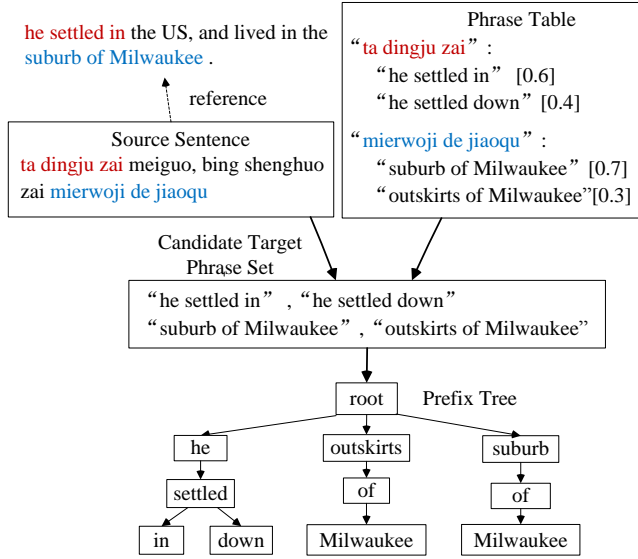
he settled in the US, and lived in the suburb of Milwaukee .

reference

Source Sentence
ta dingju zai meiguo, bing shenghuo zai mierwoji de jiaoqu

Phrase Table
“ta dingju zai”:
“he settled in” [0.6]
“he settled down” [0.4]
“mierwoji de jiaoqu”:
“suburb of Milwaukee” [0.7]
“outskirts of Milwaukee”[0.3]

Candidate Target Phrase Set

“he settled in”, “he settled down”
“suburb of Milwaukee”, “outskirts of Milwaukee”

root

Prefix Tree

he

settled

in

down

outskirts

of

Milwaukee

suburb

of

Milwaukee